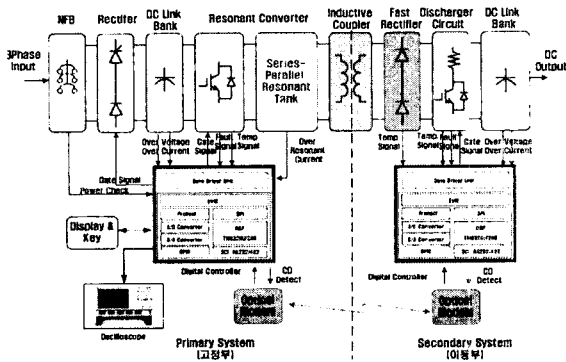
NFB

Rectifier

DC Link Bank

Resonant Converter

Inductive Coupler

Fast Rectifier

Discharger Circuit

DC Link Bank

3Phase Input

Series-Parallel Resonant Tank

DC Output

Over Voltage Over Current

Gate Signal

Fault Signal

Temp Signal

Over Resonant Current

Temp Signal

Temp Signal

Fault Signal

Gate Signal

Over Voltage Over Current

Gate Signal

Power Check

Gate Driver Unit

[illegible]

Protect

SPI

A/D Converter

DSP

D/A Converter

TMS320F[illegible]

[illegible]

SCI RS232/422

Display & Key

Digital Controller

CD Detect

Optical Modem

Oscilloscope

Primary System (고정부)

Gate Driver Unit

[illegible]

Protect

SPI

A/D Converter

DSP

D/A Converter

TMS320F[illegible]

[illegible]

SCI RS232/422

Digital Controller

CD Detect

Optical Modem

Secondary System (이동부)